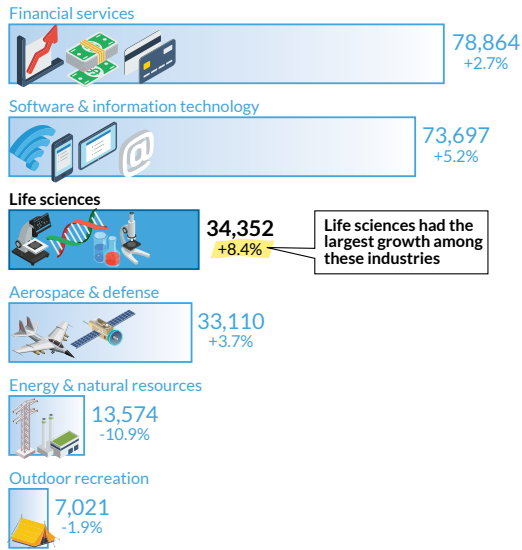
Financial services

78,864
+2.7%

Software & information technology

73,697
+5.2%

Life sciences

34,352
+8.4%

Life sciences had the largest growth among these industries

Aerospace & defense

33,110
+3.7%

Energy & natural resources

13,574
-10.9%

Outdoor recreation

7,021
-1.9%